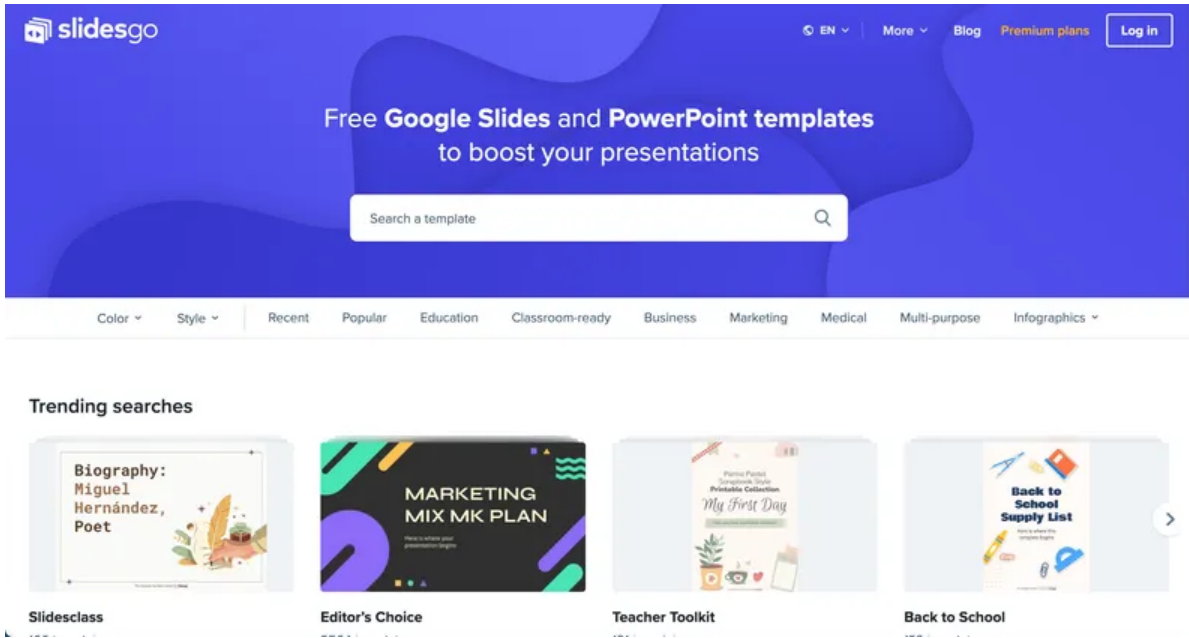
slidesgo

EN More Blog Premium plans Log in

Free Google Slides and PowerPoint templates to boost your presentations

Search a template

Color Style Recent Popular Education Classroom-ready Business Marketing Medical Multi-purpose Infographics

Trending searches

Biography: Miguel Hernández, Poet

MARKETING MIX MK PLAN

Here is where your presentation begins

Printable Collection
My First Day

Back to School Supply List

Here is where the template begins

Slidesclass

Editor's Choice

Teacher Toolkit

Back to School